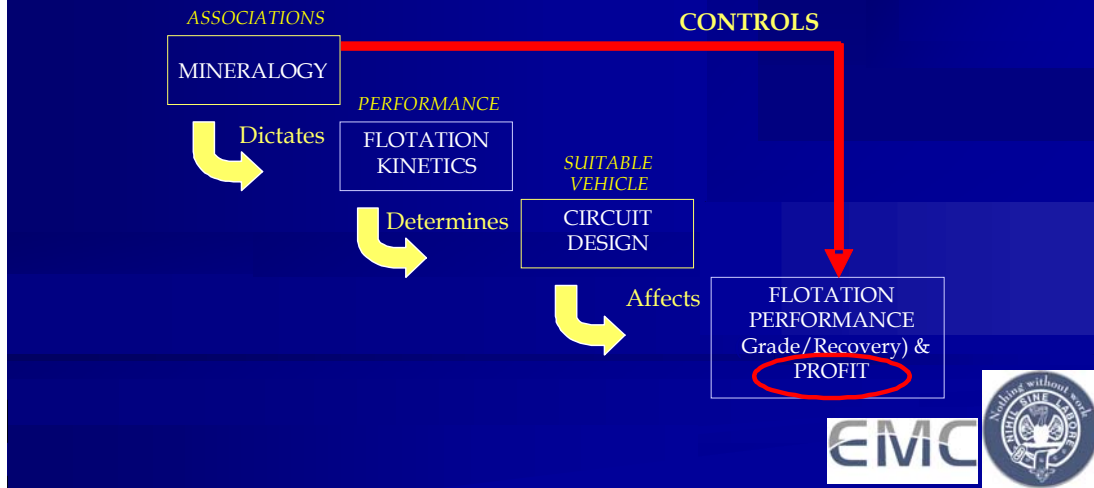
ASSOCIATIONS

MINERALOGY

CONTROLS

Dictates

PERFORMANCE

FLOTATION KINETICS

Determines

SUITABLE VEHICLE

CIRCUIT DESIGN

Affects

FLOTATION PERFORMANCE Grade/Recovery) & PROFIT

EMC

Nothing without work

NIHIL SINE LABORE